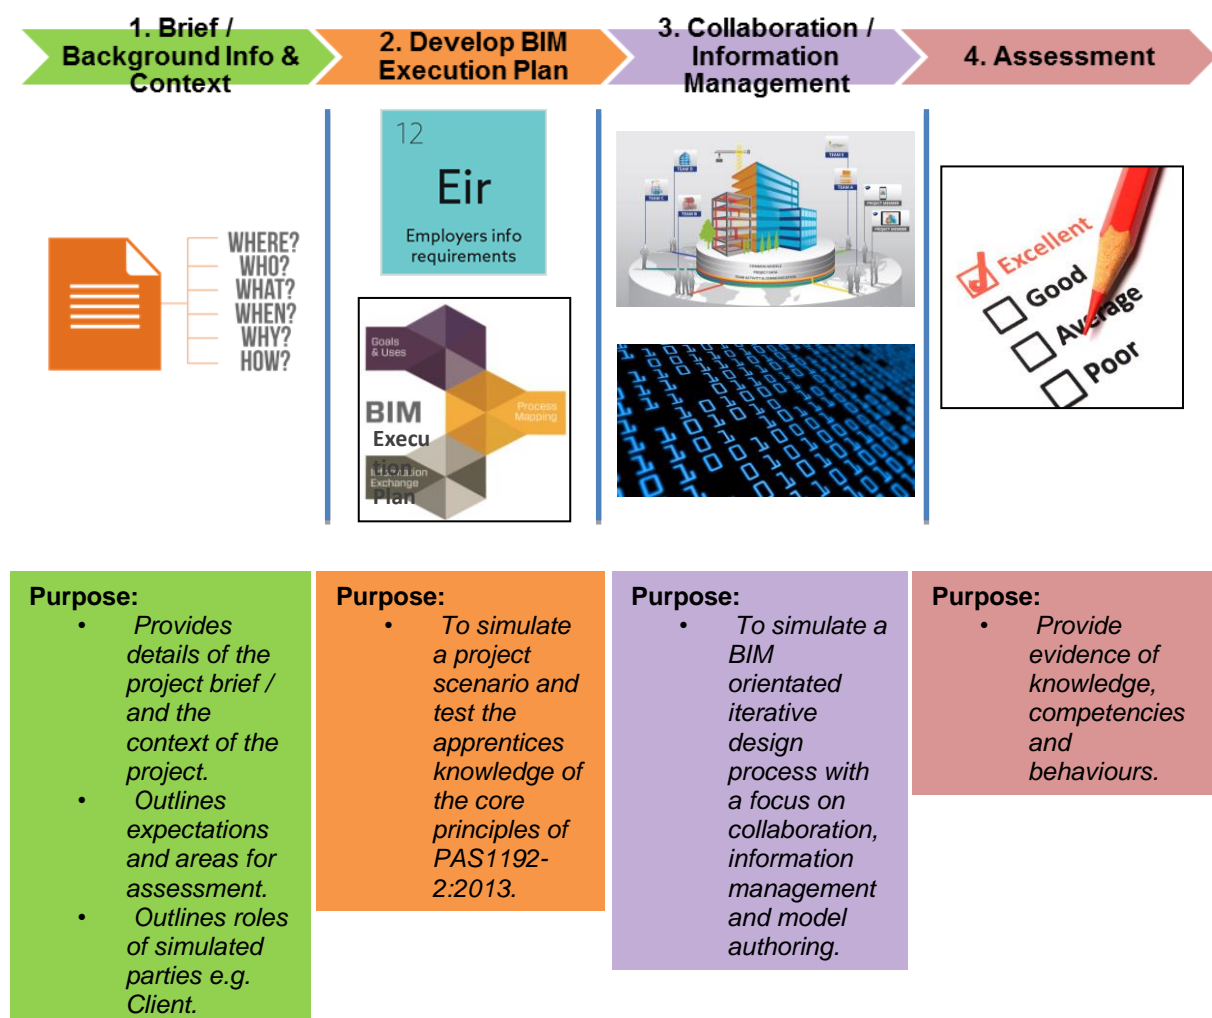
1. Brief / Background Info & Context

2. Develop BIM Execution Plan

3. Collaboration / Information Management

4. Assessment

WHERE?
WHO?
WHAT?
WHEN?
WHY?
HOW?

12
Eir
Employers info requirements

Goals & Uses
BIM
Execu
tion
Plan
Process Mapping
Information Exchange

Excellent
Good
Average
Poor

Purpose:
• Provides details of the project brief / and the context of the project.
• Outlines expectations and areas for assessment.
• Outlines roles of simulated parties e.g. Client.

Purpose:
• To simulate a project scenario and test the apprentices knowledge of the core principles of PAS1192-2:2013.

Purpose:
• To simulate a BIM orientated iterative design process with a focus on collaboration, information management and model authoring.

Purpose:
• Provide evidence of knowledge, competencies and behaviours.